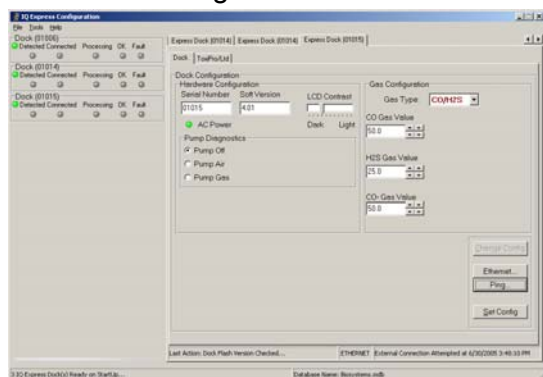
IQ Express Configuration

File Tools Help

Dock (01006)
Detected Connected Processing OK Fault

Dock (01014)
Detected Connected Processing OK Fault

Dock (01015)
Detected Connected Processing OK Fault

Express Dock (01014) | Express Dock (01014) | Express Dock (01015)

Dock | ToolPro/List

Dock Configuration
Hardware Configuration
Serial Number 01015
Soft Version 4.01
LCD Contrast
Dark Light
AC Power

Pump Diagnostics
Pump Off
Pump Air
Pump Gas

Gas Configuration
Gas Type CO/H2S
CO Gas Value 50.0
H2S Gas Value 25.0
CO Gas Value 50.0

Change Config
Ethernet...
Ping...
Set Config

Last Action: Dock Flash Version Checked...
ETHERNET External Connection Attempted at 6/30/2005 3:40:33 PM

3 IQ Express Dock(s) Ready on StartUp...
Database Name: Biosystems.mdb